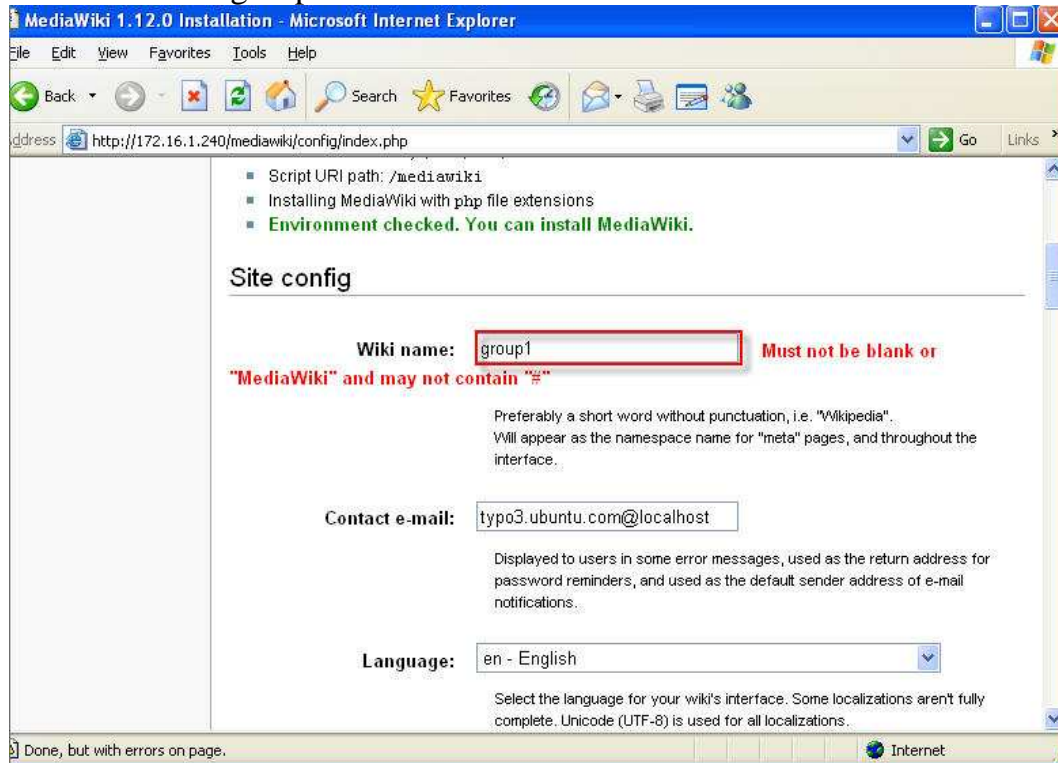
MediaWiki 1.12.0 Installation - Microsoft Internet Explorer

File Edit View Favorites Tools Help

Back Search Favorites

Address http://172.16.1.240/mediawiki/config/index.php Go Links

- Script URI path: /mediawiki
- Installing MediaWiki with php file extensions
- Environment checked. You can install MediaWiki.

Site config

Wiki name: group1 Must not be blank or "MediaWiki" and may not contain "#"

Preferably a short word without punctuation, i.e. "Wikipedia". Will appear as the namespace name for "meta" pages, and throughout the interface.

Contact e-mail: typo3.ubuntu.com@localhost

Displayed to users in some error messages, used as the return address for password reminders, and used as the default sender address of e-mail notifications.

Language: en - English

Select the language for your wiki's interface. Some localizations aren't fully complete. Unicode (UTF-8) is used for all localizations.

Done, but with errors on page. Internet